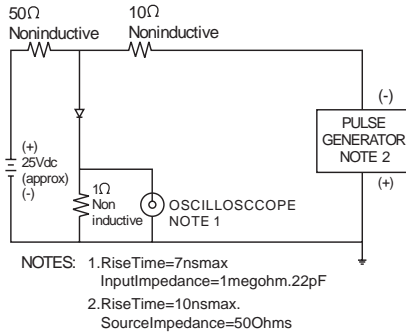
50Ω Noninductive

10Ω Noninductive

(+)
25Vdc
(approx)
(-)

1Ω
Non
inductive

OSCILLOSCCOPE
NOTE 1

(-)
PULSE
GENERATOR
NOTE 2
(+)

NOTES: 1.RiseTime=7nsmax
InputImpedance=1megohm.22pF
2.RiseTime=10nsmax.
SourceImpedance=50Ohms